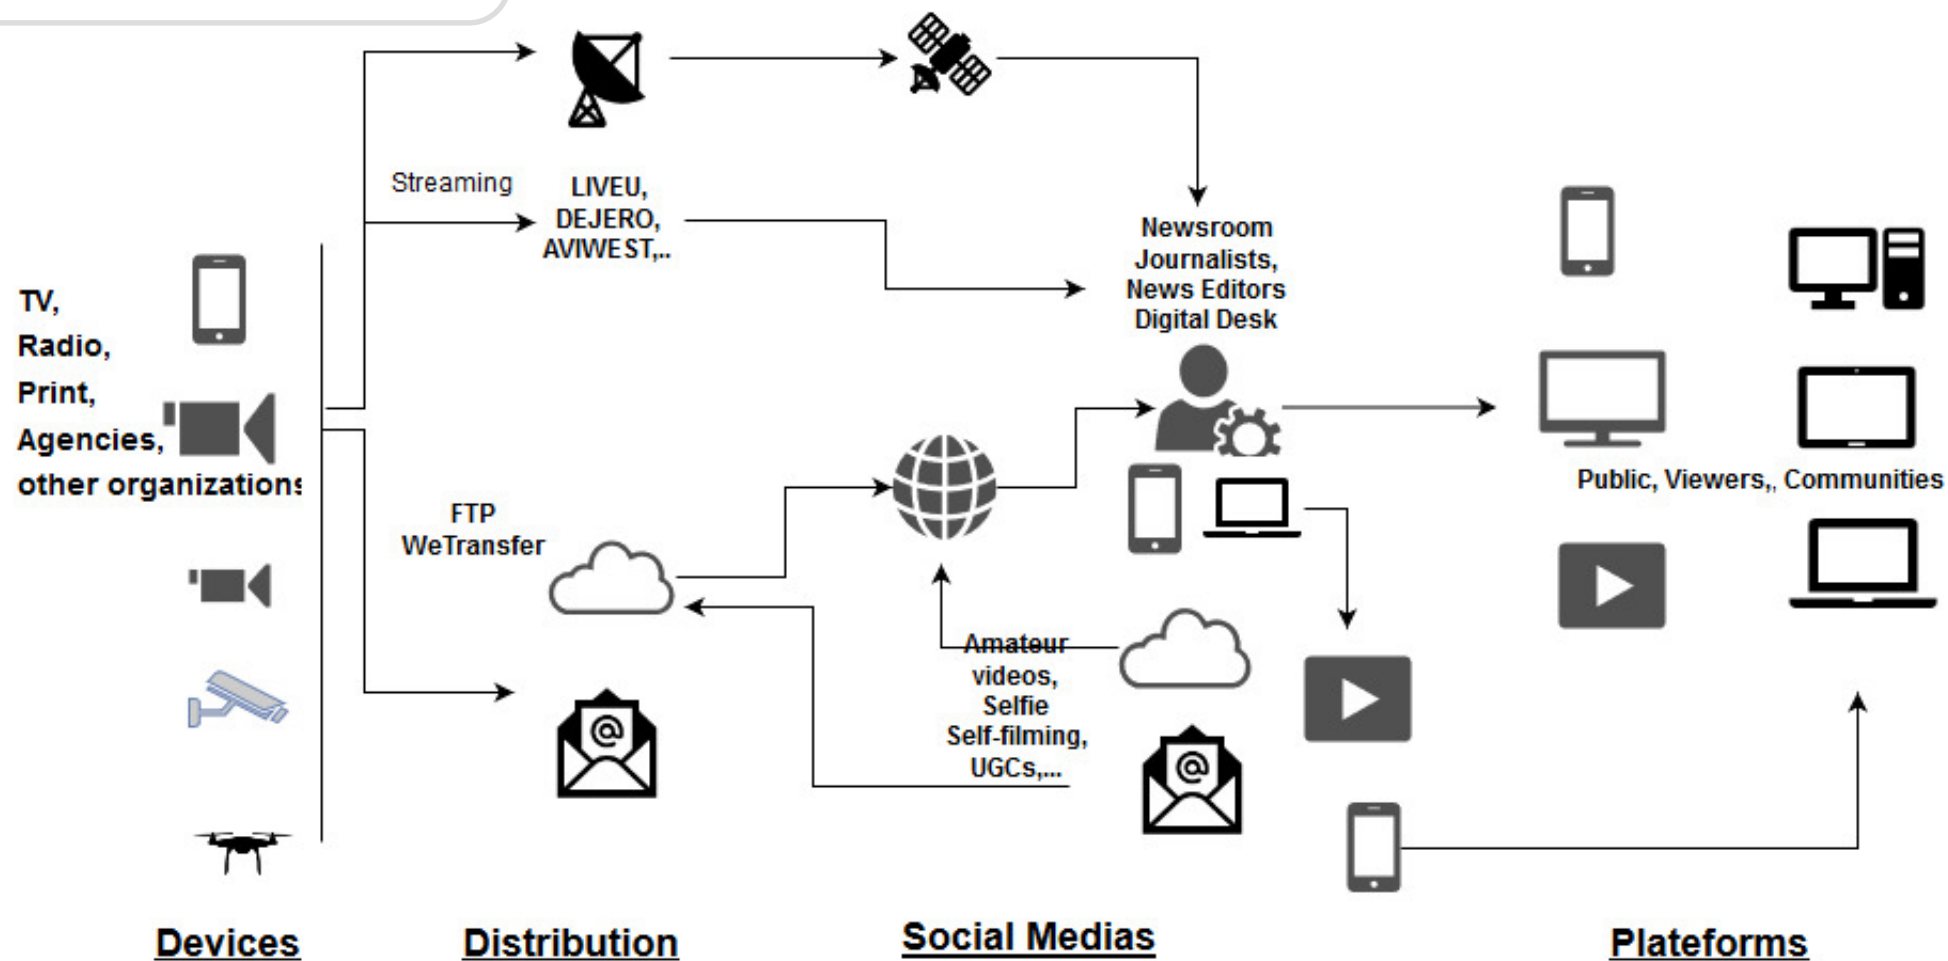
Streaming

LIVEU,
DEJERO,
AVIWEST,..

Newsroom
Journalists,
News Editors
Digital Desk

TV,
Radio,
Print,
Agencies,
other organizations

FTP
WeTransfer

Public, Viewers,, Communities

Amateur
videos,
Selfie
Self-filming,
UGCs,...

Devices

Distribution

Social Medias

Plateforms